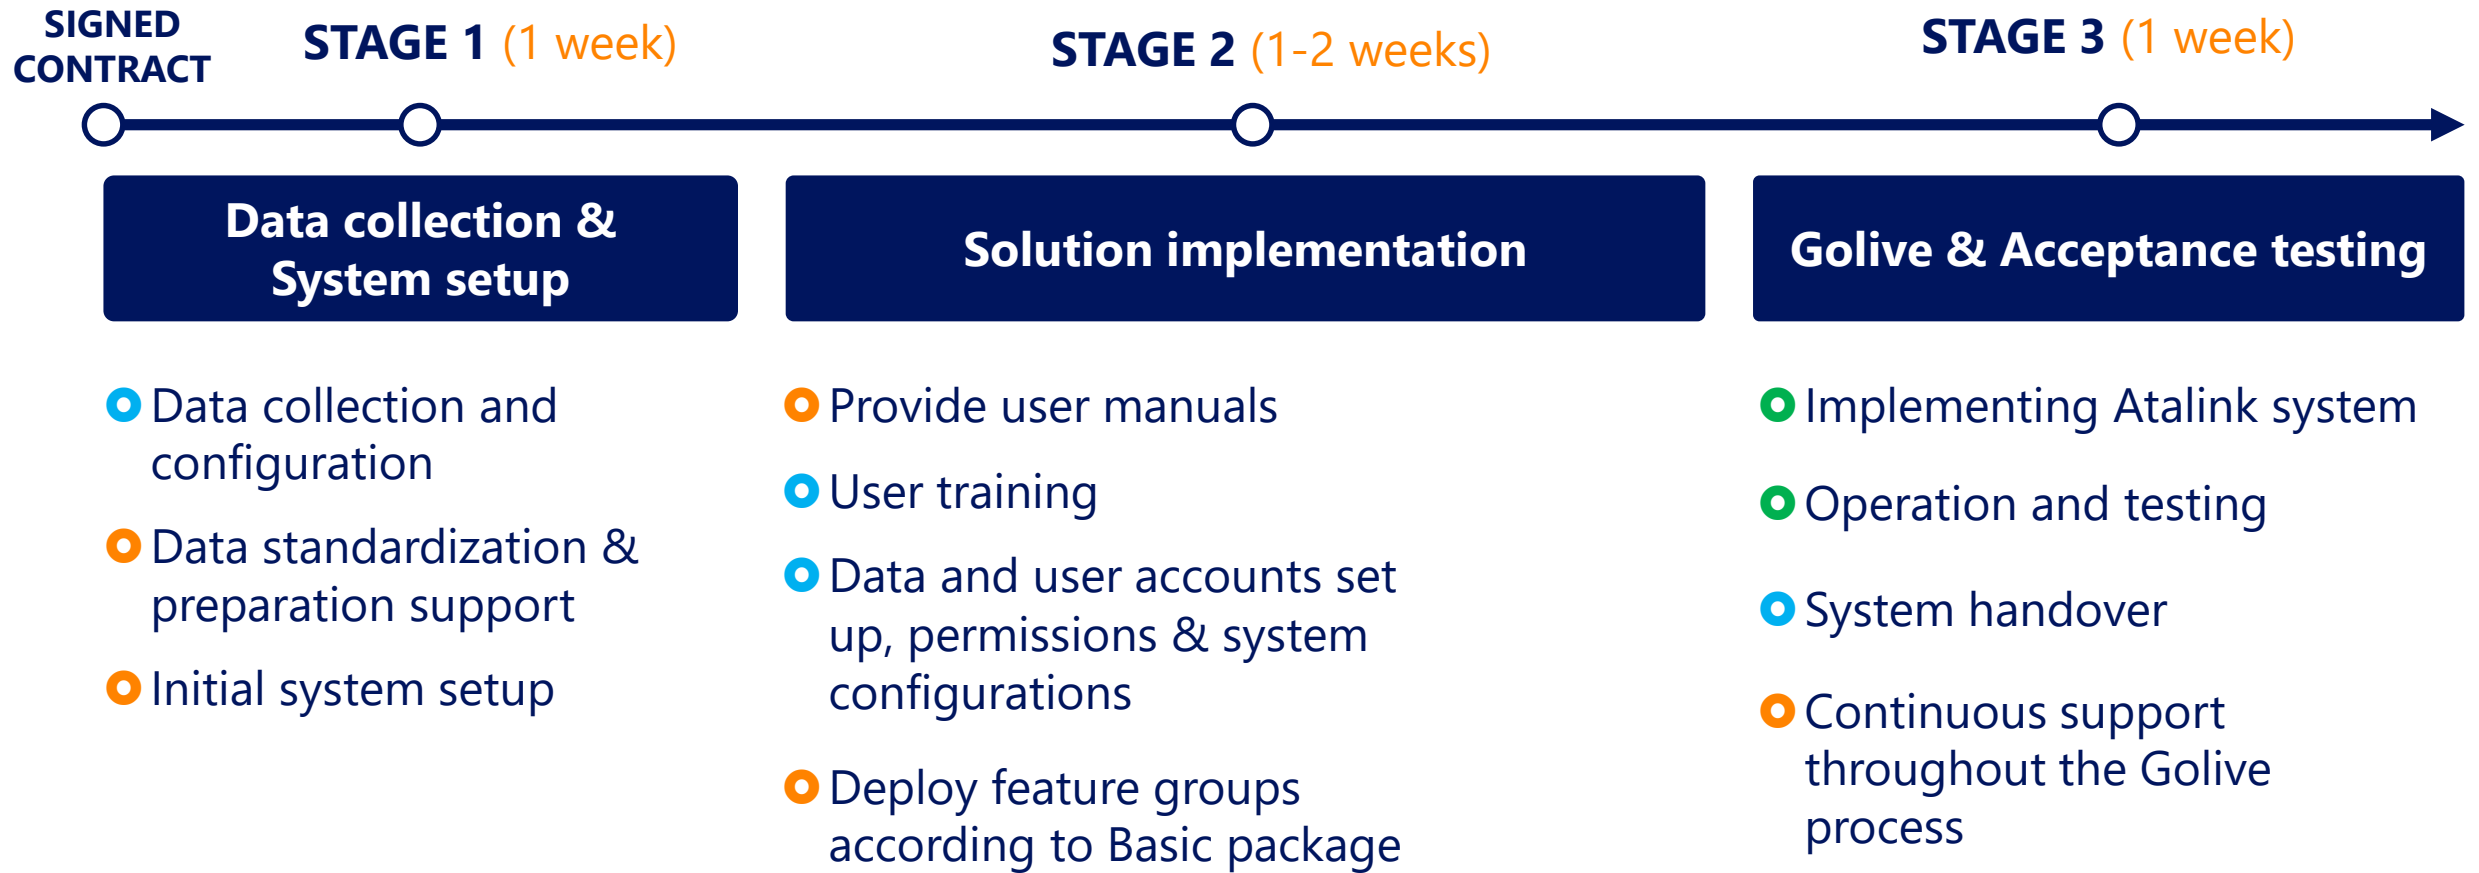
SIGNED CONTRACT

STAGE 1 (1 week)

STAGE 2 (1-2 weeks)

STAGE 3 (1 week)

Data collection & System setup

- Data collection and configuration
- Data standardization & preparation support
- Initial system setup

Solution implementation

- Provide user manuals
- User training
- Data and user accounts set up, permissions & system configurations
- Deploy feature groups according to Basic package

Golive & Acceptance testing

- Implementing Atalink system
- Operation and testing
- System handover
- Continuous support throughout the Golive process